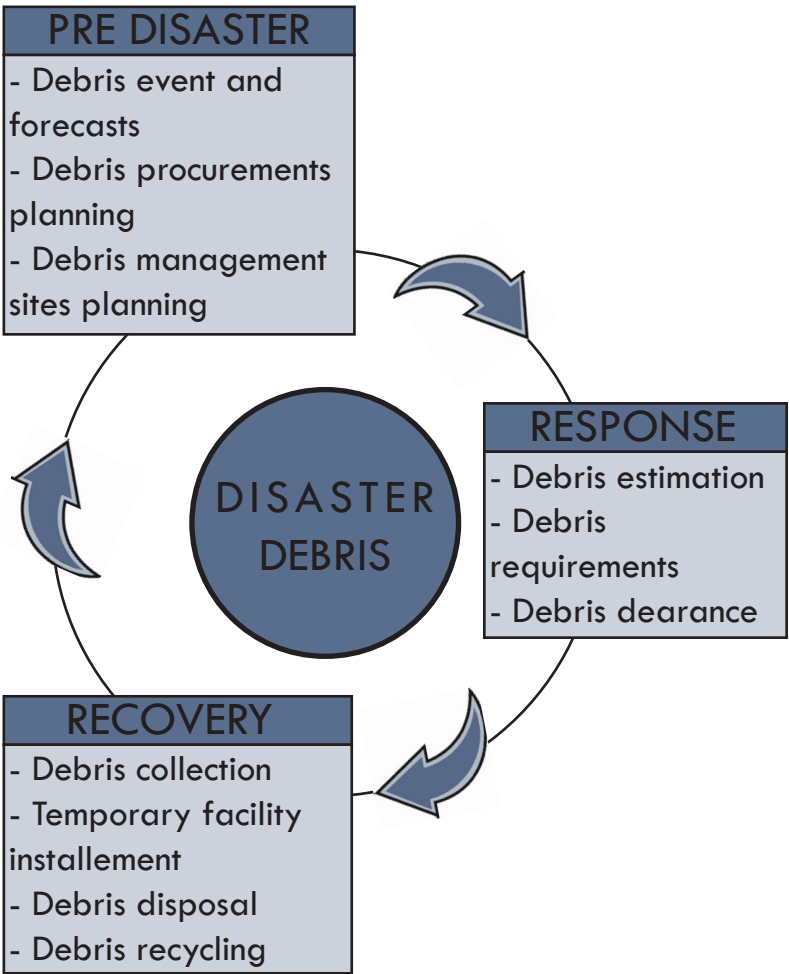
PRE DISASTER
- Debris event and forecasts
- Debris procurements planning
- Debris management sites planning

DISASTER DEBRIS

RESPONSE
- Debris estimation
- Debris requirements
- Debris dearance

RECOVERY
- Debris collection
- Temporary facility installement
- Debris disposal
- Debris recycling